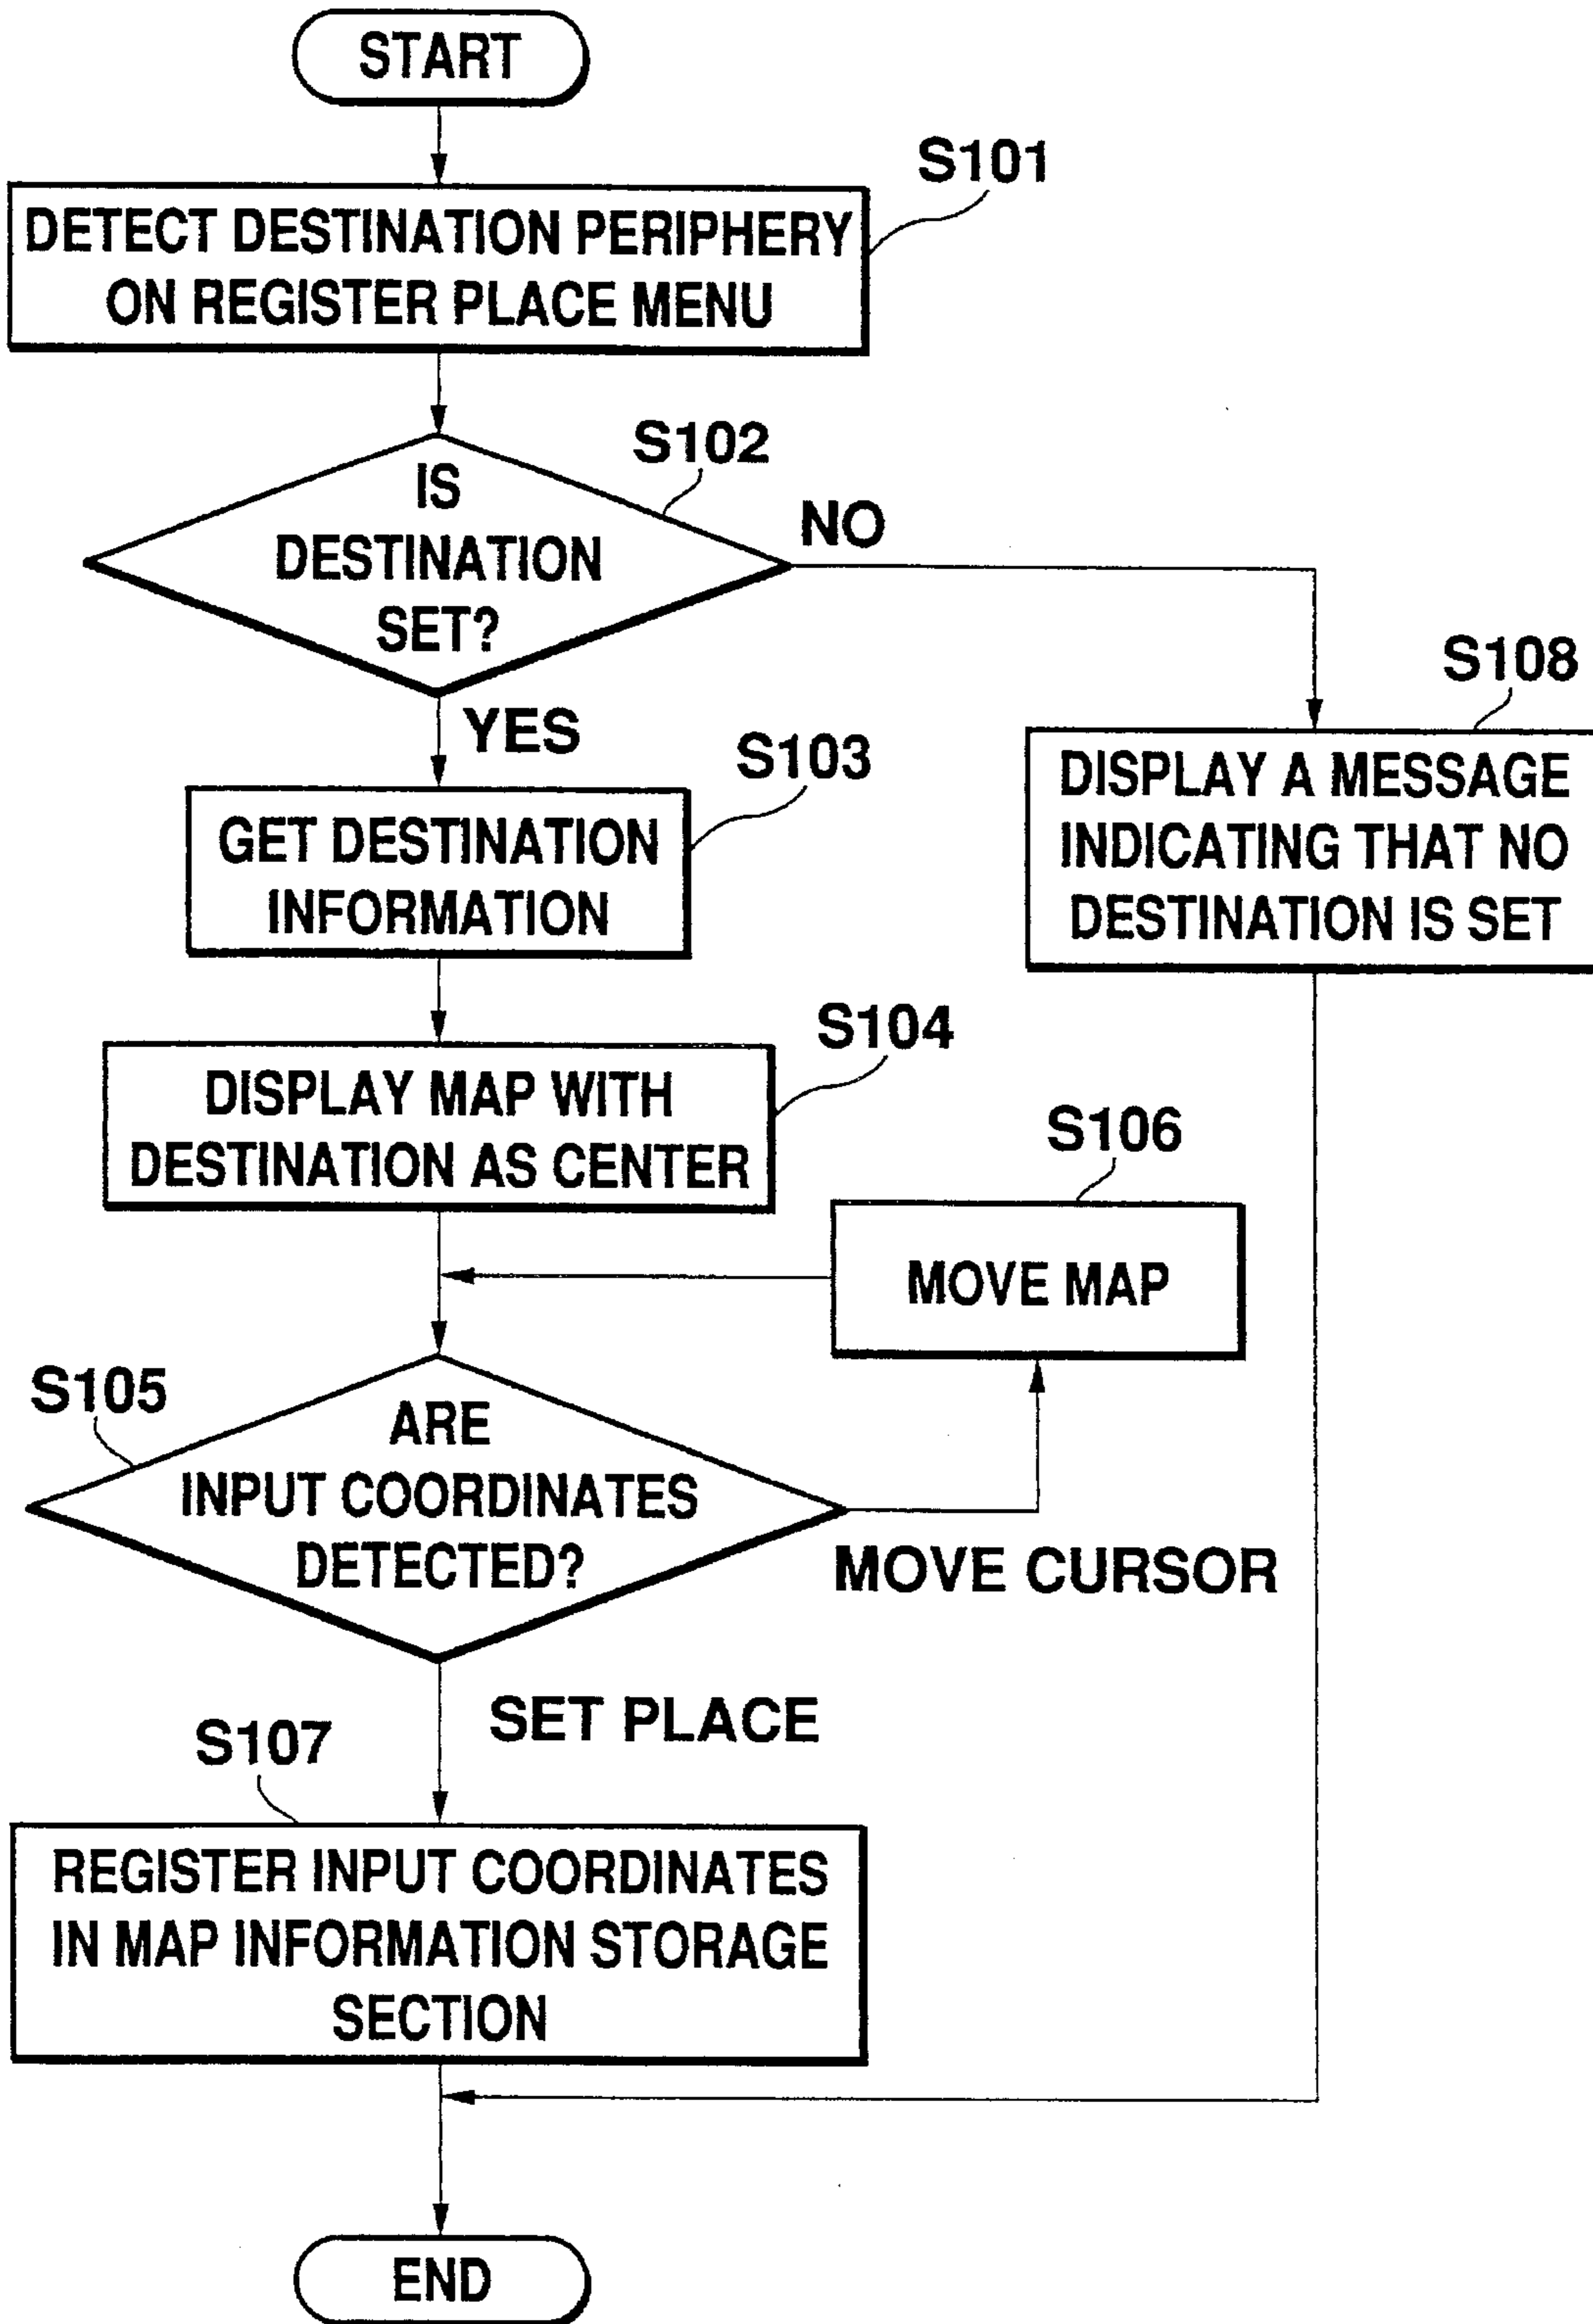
START

S101

DETECT DESTINATION PERIPHERY ON REGISTER PLACE MENU

S102

IS DESTINATION SET?

NO

YES

S103

GET DESTINATION INFORMATION

S108

DISPLAY A MESSAGE INDICATING THAT NO DESTINATION IS SET

S104

DISPLAY MAP WITH DESTINATION AS CENTER

S106

MOVE MAP

S105

ARE INPUT COORDINATES DETECTED?

MOVE CURSOR

SET PLACE

S107

REGISTER INPUT COORDINATES IN MAP INFORMATION STORAGE SECTION

END